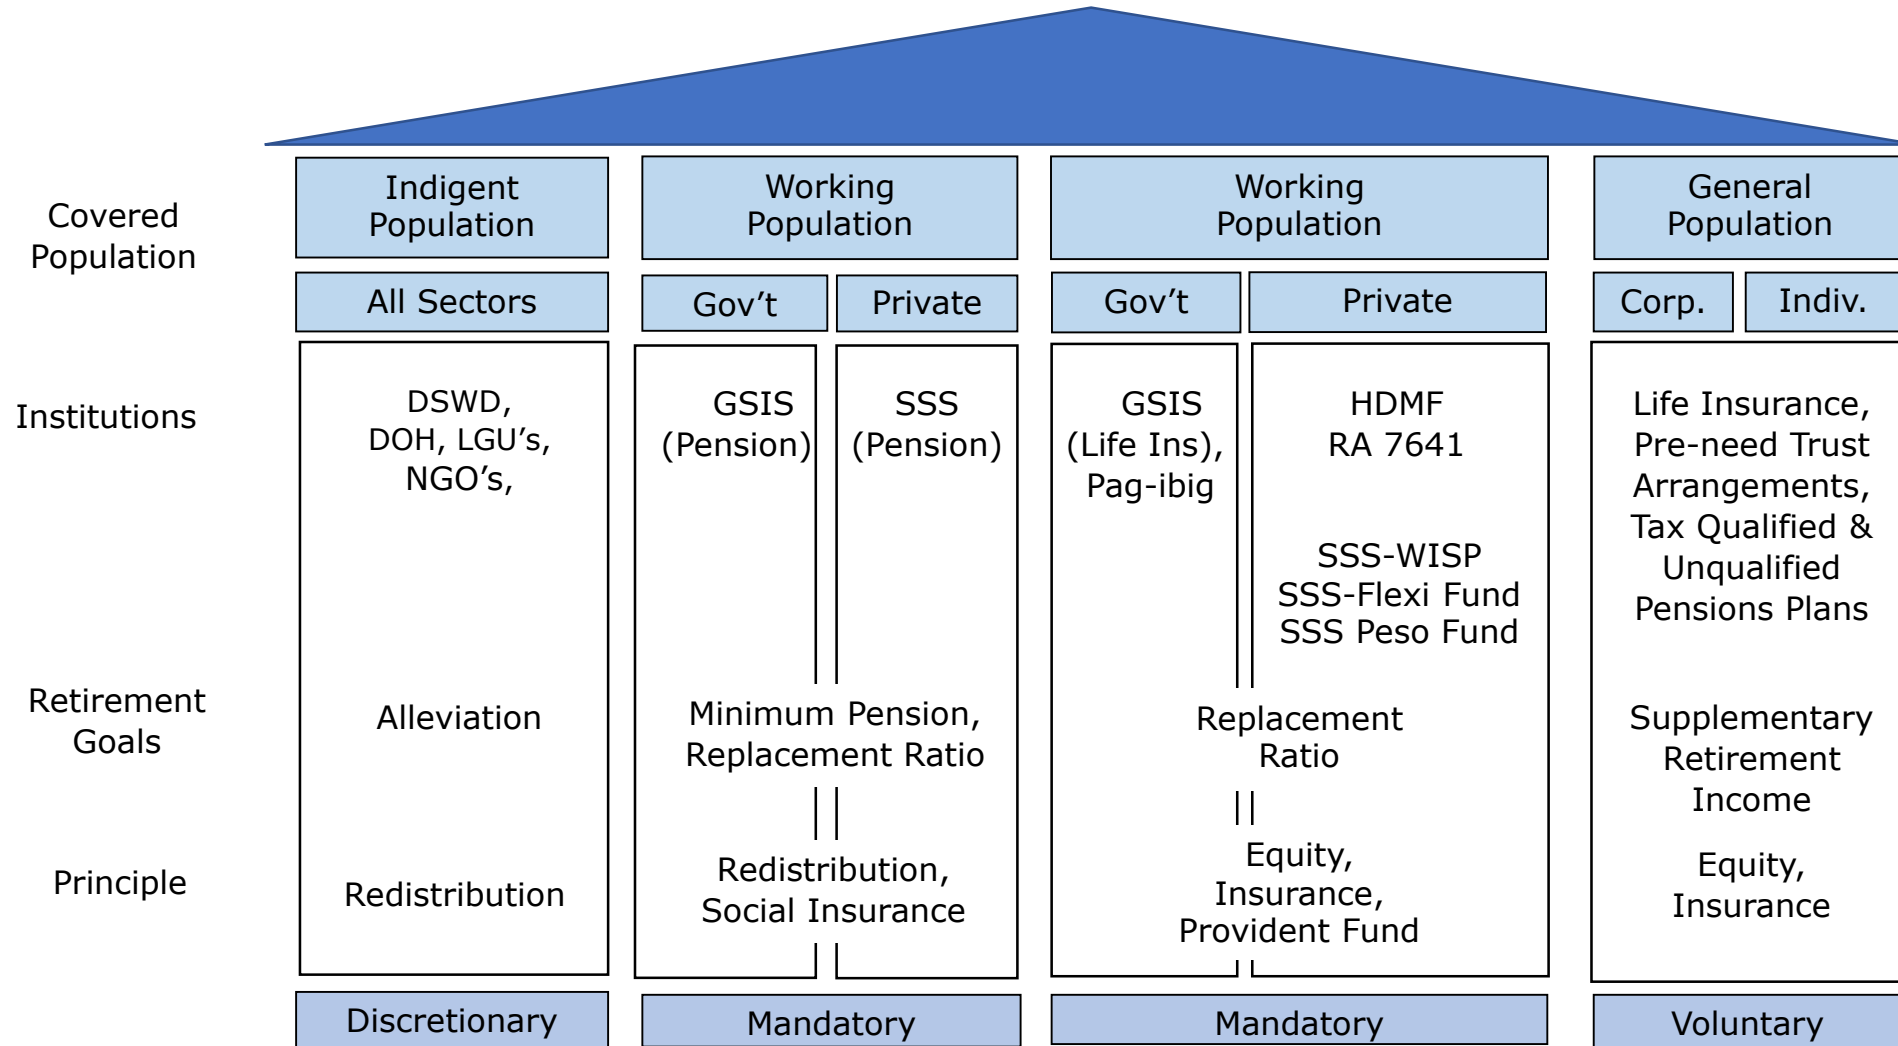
Covered Population

Indigent Population

Working Population

Working Population

General Population

All Sectors

Gov’t

Private

Gov’t

Private

Corp.

Indiv.

Institutions

DSWD, DOH, LGU’s, NGO’s,

GSIS (Pension)

SSS (Pension)

GSIS (Life Ins), Pag-ibig

HDMF RA 7641

SSS-WISP SSS-Flexi Fund SSS Peso Fund

Life Insurance, Pre-need Trust Arrangements, Tax Qualified & Unqualified Pensions Plans

Retirement Goals

Alleviation

Minimum Pension, Replacement Ratio

Replacement Ratio

Supplementary Retirement Income

Principle

Redistribution

Redistribution, Social Insurance

Equity, Insurance, Provident Fund

Equity, Insurance

Discretionary

Mandatory

Mandatory

Voluntary